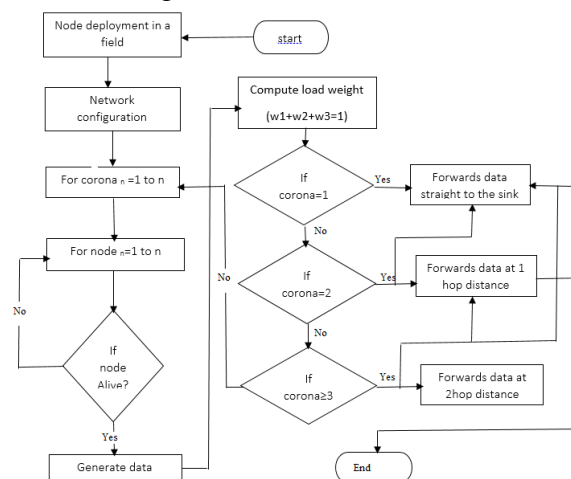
Node deployment in a field

start

Network configuration

Compute load weight

(w1+w2+w3=1)

For corona $_n$ =1 to n

If corona=1

Yes

Forwards data straight to the sink

No

For node $_n$=1 to n

No

If corona=2

Yes

Forwards data at 1 hop distance

No

No

If node Alive?

No

If corona≥3

Yes

Forwards data at 2hop distance

Yes

Generate data

End